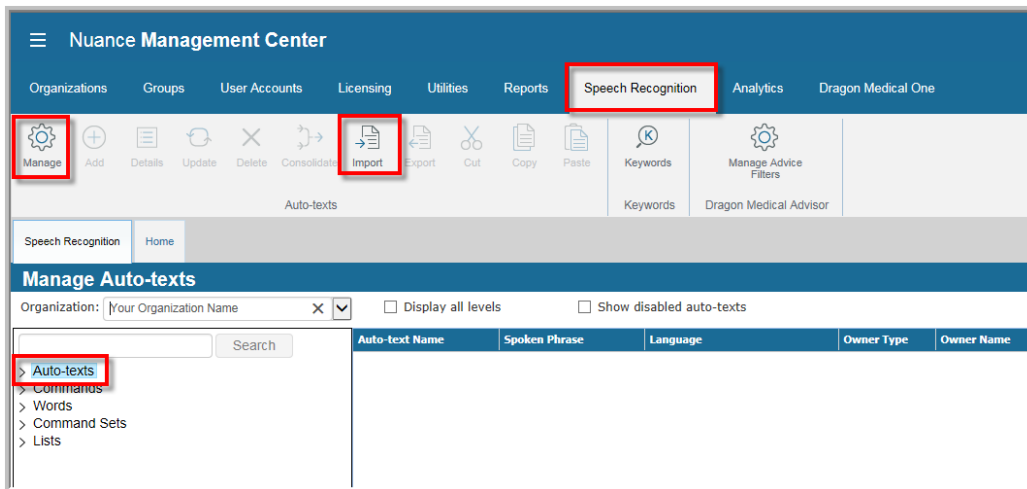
Nuance Management Center

Organizations Groups User Accounts Licensing Utilities Reports Speech Recognition Analytics Dragon Medical One

Manage Add Details Update Delete Consolidate Import Export Cut Copy Paste

Auto-texts

Keywords

Keywords

Manage Advice Filters

Dragon Medical Advisor

Speech Recognition Home

Manage Auto-texts

Organization: Your Organization Name

Display all levels

Show disabled auto-texts

Search

Auto-texts
Commands
Words
Command Sets
Lists

| Auto-text Name | Spoken Phrase | Language | Owner Type | Owner Name |
|---|---|---|---|---|